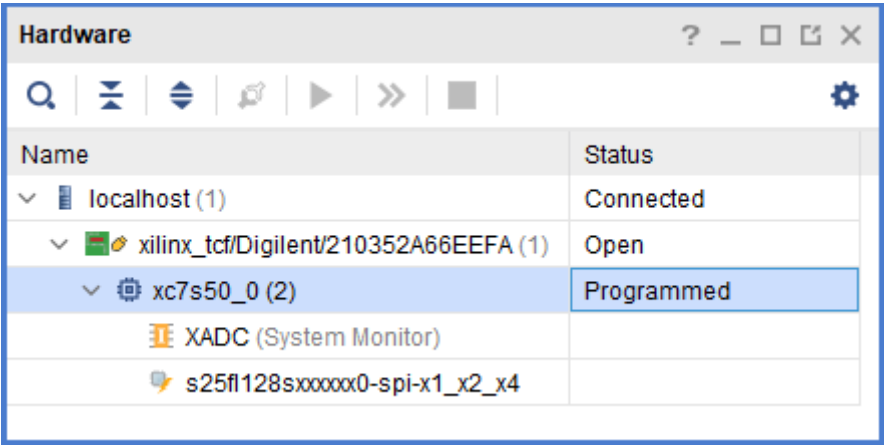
Hardware ? _ □ ✕

| Name | Status |
|---|---|
| localhost (1) | Connected |
| xilinx_tcf/Digilent/210352A66EEFA (1) | Open |
| xc7s50_0 (2) | Programmed |
| XADC (System Monitor) | |
| s25fl128sxxxxxx0-spi-x1_x2_x4 | |